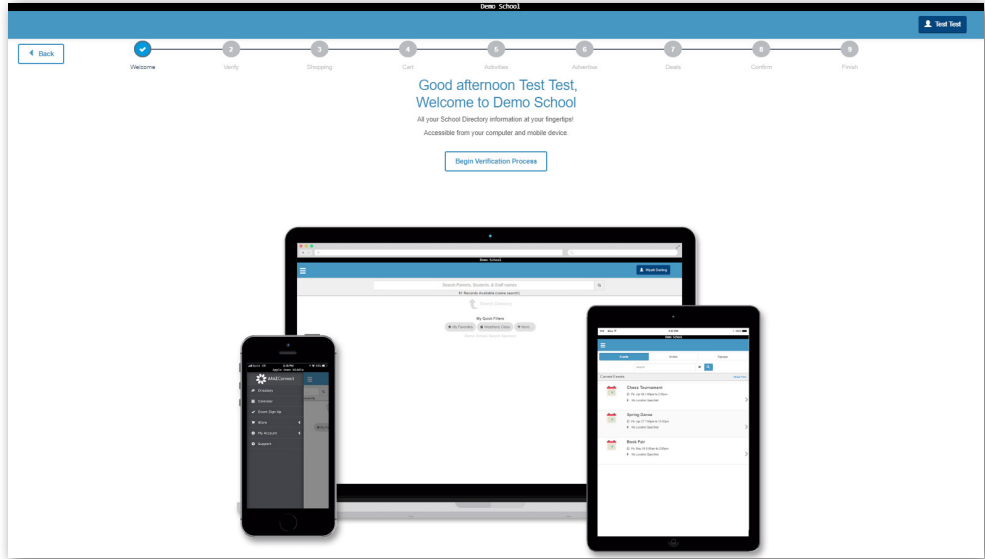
Demo School

Test Test

Back

Welcome
2 Verify
3 Shopping
4 Cart
5 Activities
6 Advertise
7 Deals
8 Confirm
9 Finish

Good afternoon Test Test,
Welcome to Demo School

All your School Directory information at your fingertips!

Accessible from your computer and mobile device.

Begin Verification Process

Demo School

Wyatt Darling

Search Parents, Students, & Staff names

My Quick Filters

AtoZConnect

Directory

Calendar

Event Sign Up

Store

My Account

Support

Demo School

Chess Tournament

Spring Dance

Book Fair